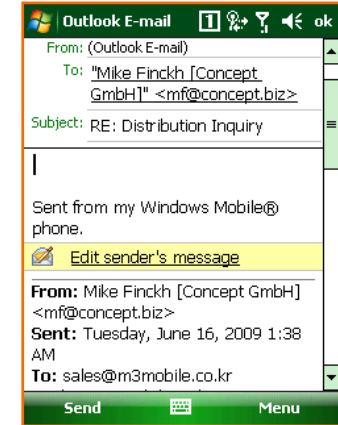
Outlook E-mail ok
From: (Outlook E-mail)
To: "Mike Finckh [Concept GmbH]" <mf@concept.biz>
Subject: RE: Distribution Inquiry

Sent from my Windows Mobile® phone.

Edit sender's message

From: Mike Finckh [Concept GmbH] <mf@concept.biz>
Sent: Tuesday, June 16, 2009 1:38 AM
To: sales@m3mobile.co.kr

Send Menu